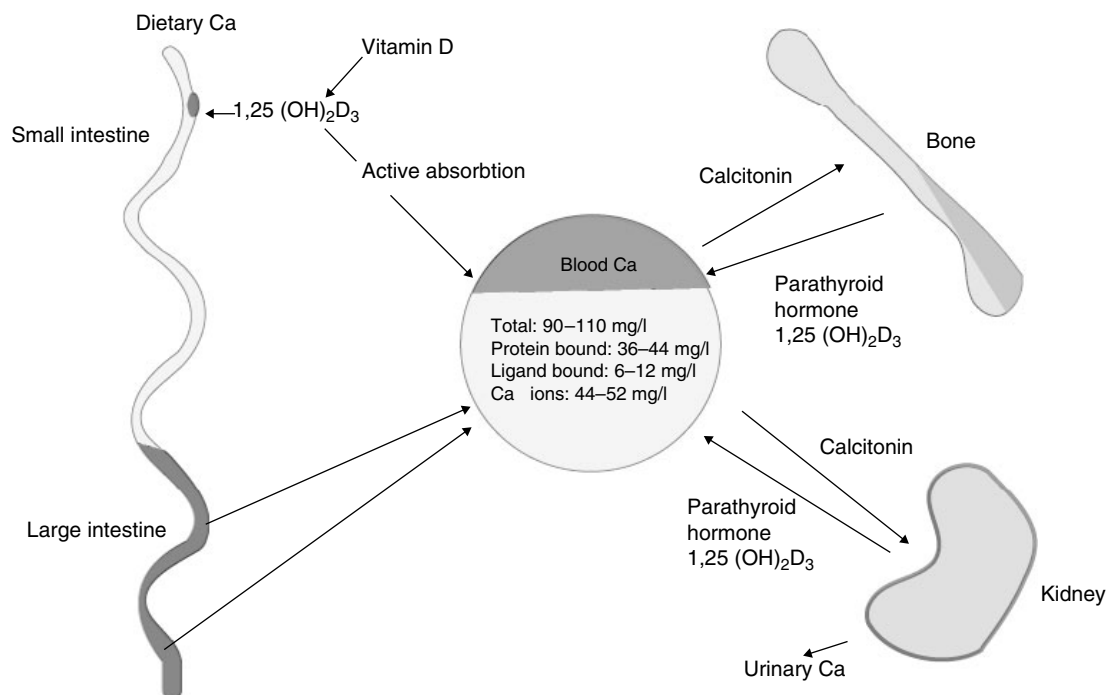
Dietary Ca

Vitamin D

1,25 $(OH)_2D_3$

Small intestine

Active absorbtion

Calcitonin

Bone

Blood Ca

Parathyroid hormone 1,25 $(OH)_2D_3$

Total: 90–110 mg/l
Protein bound: 36–44 mg/l
Ligand bound: 6–12 mg/l
Ca ions: 44–52 mg/l

Calcitonin

Large intestine

Parathyroid hormone 1,25 $(OH)_2D_3$

Kidney

Urinary Ca